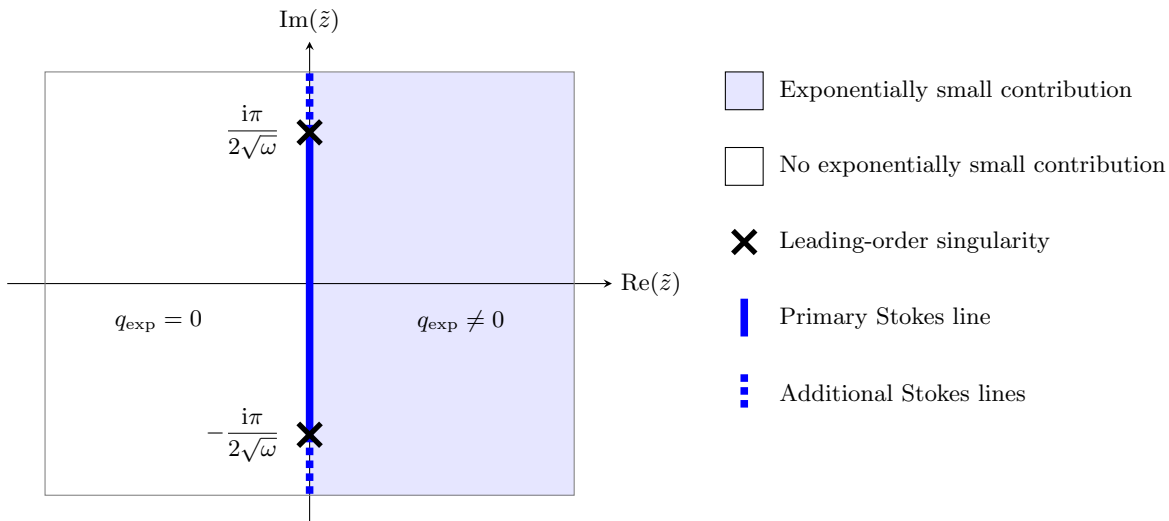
$\mathrm{Im}(\tilde{z})$

$\frac{\mathrm{i}\pi}{2\sqrt{\omega}}$

$\mathrm{Re}(\tilde{z})$

$q_{\mathrm{exp}} = 0$

$q_{\mathrm{exp}} \neq 0$

$-\frac{\mathrm{i}\pi}{2\sqrt{\omega}}$

Exponentially small contribution

No exponentially small contribution

Leading-order singularity

Primary Stokes line

Additional Stokes lines